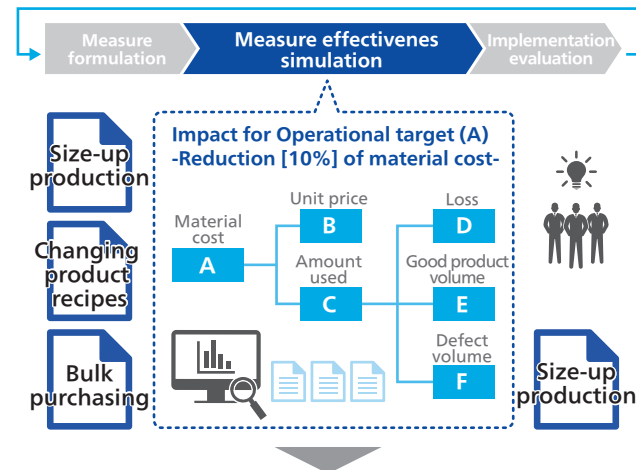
Measure formulation

Measure effectivenes simulation

Implementation evaluation

Size-up production

Changing product recipes

Bulk purchasing

Impact for Operational target (A)
-Reduction [10%] of material cost-

Material cost
A

Unit price
B

Amount used
C

Loss
D

Good product volume
E

Defect volume
F

Size-up production